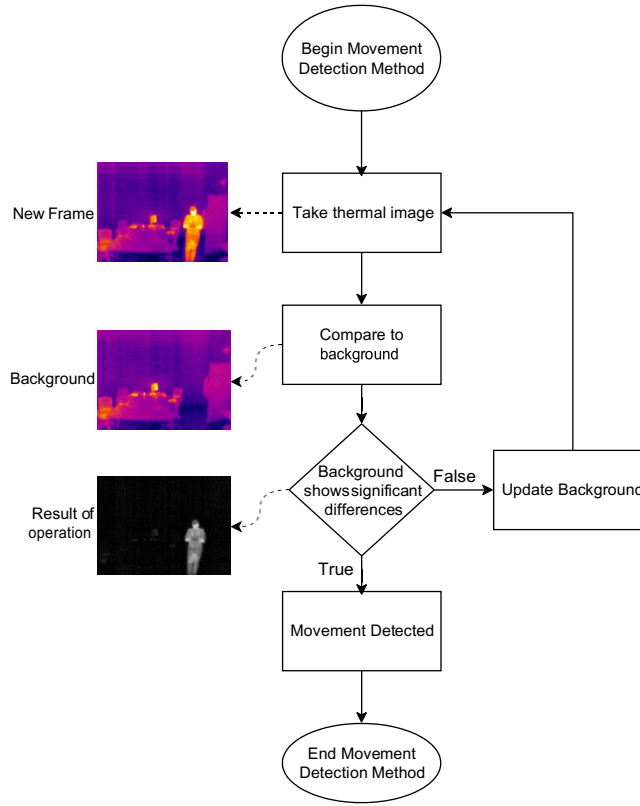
Begin Movement Detection Method

New Frame

Take thermal image

Background

Compare to background

Result of operation

Background shows significant differences

False

Update Background

True

Movement Detected

End Movement Detection Method